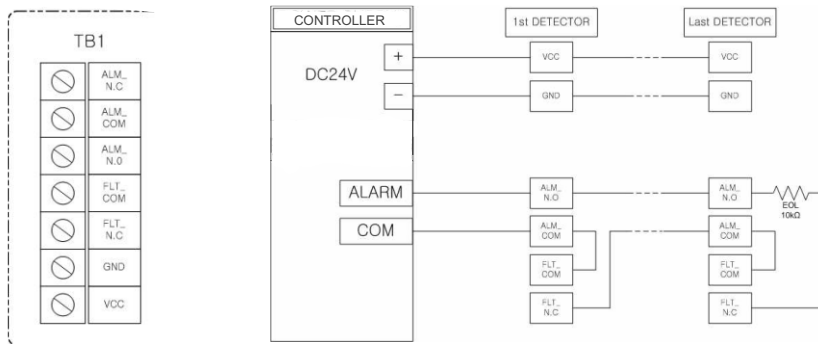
TB1

ALM_ N.C
ALM_ COM
ALM_ N.O
FLT_ COM
FLT_ N.C
GND
VCC

CONTROLLER

DC24V

+

−

ALARM

COM

1st DETECTOR

VCC
GND
ALM_ N.O
ALM_ COM
FLT_ COM
FLT_ N.C

Last DETECTOR

VCC
GND
ALM_ N.O
EOL 10kΩ
ALM_ COM
FLT_ COM
FLT_ N.C